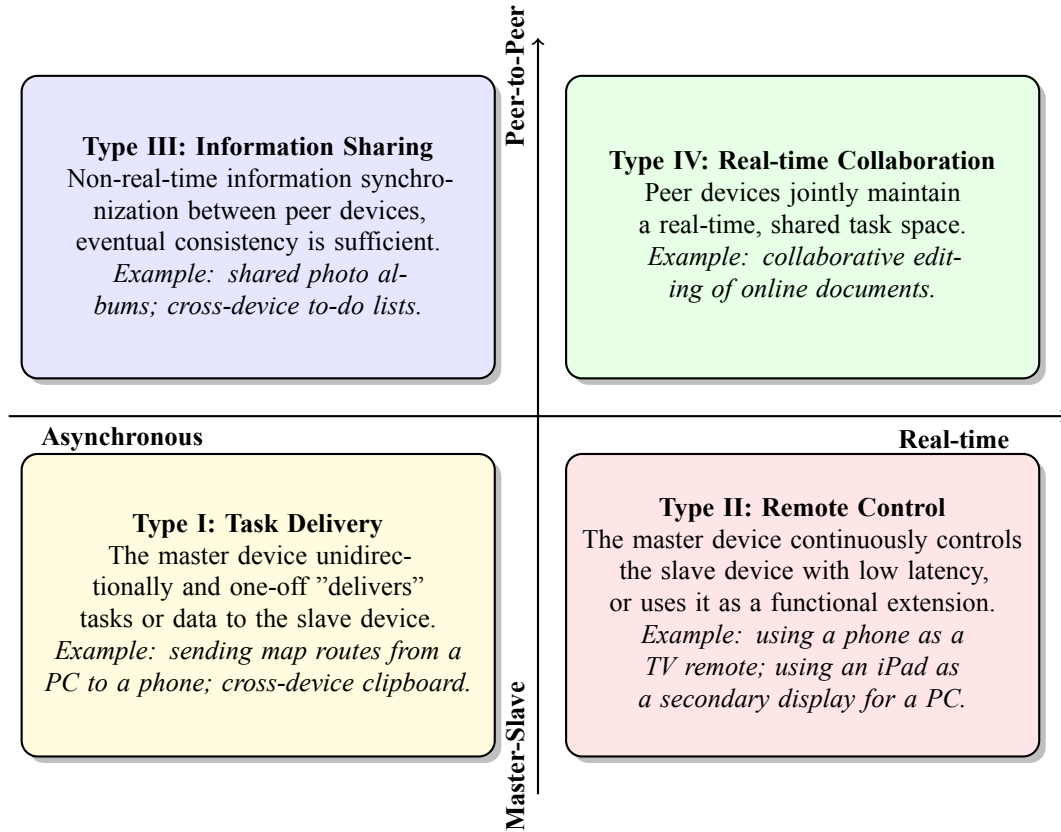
Peer-to-Peer

Type III: Information Sharing
Non-real-time information synchronization between peer devices, eventual consistency is sufficient.
*Example: shared photo albums; cross-device to-do lists.*

Type IV: Real-time Collaboration
Peer devices jointly maintain a real-time, shared task space.
*Example: collaborative editing of online documents.*

Asynchronous

Real-time

Type I: Task Delivery
The master device unidirectionally and one-off ”delivers” tasks or data to the slave device.
*Example: sending map routes from a PC to a phone; cross-device clipboard.*

Type II: Remote Control
The master device continuously controls the slave device with low latency, or uses it as a functional extension.
*Example: using a phone as a TV remote; using an iPad as a secondary display for a PC.*

Master-Slave